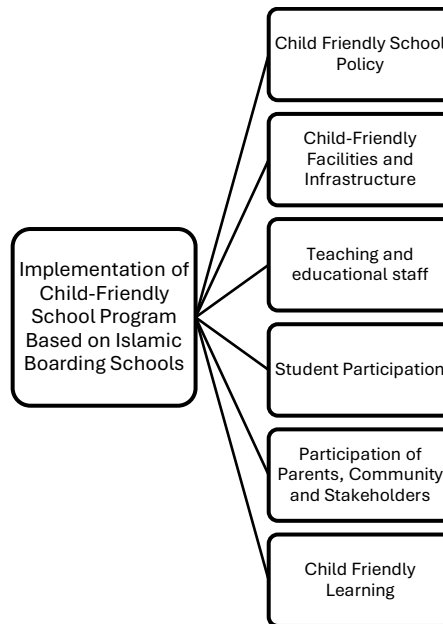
Implementation of Child-Friendly School Program Based on Islamic Boarding Schools

Child Friendly School Policy

Child-Friendly Facilities and Infrastructure

Teaching and educational staff

Student Participation

Participation of Parents, Community and Stakeholders

Child Friendly Learning